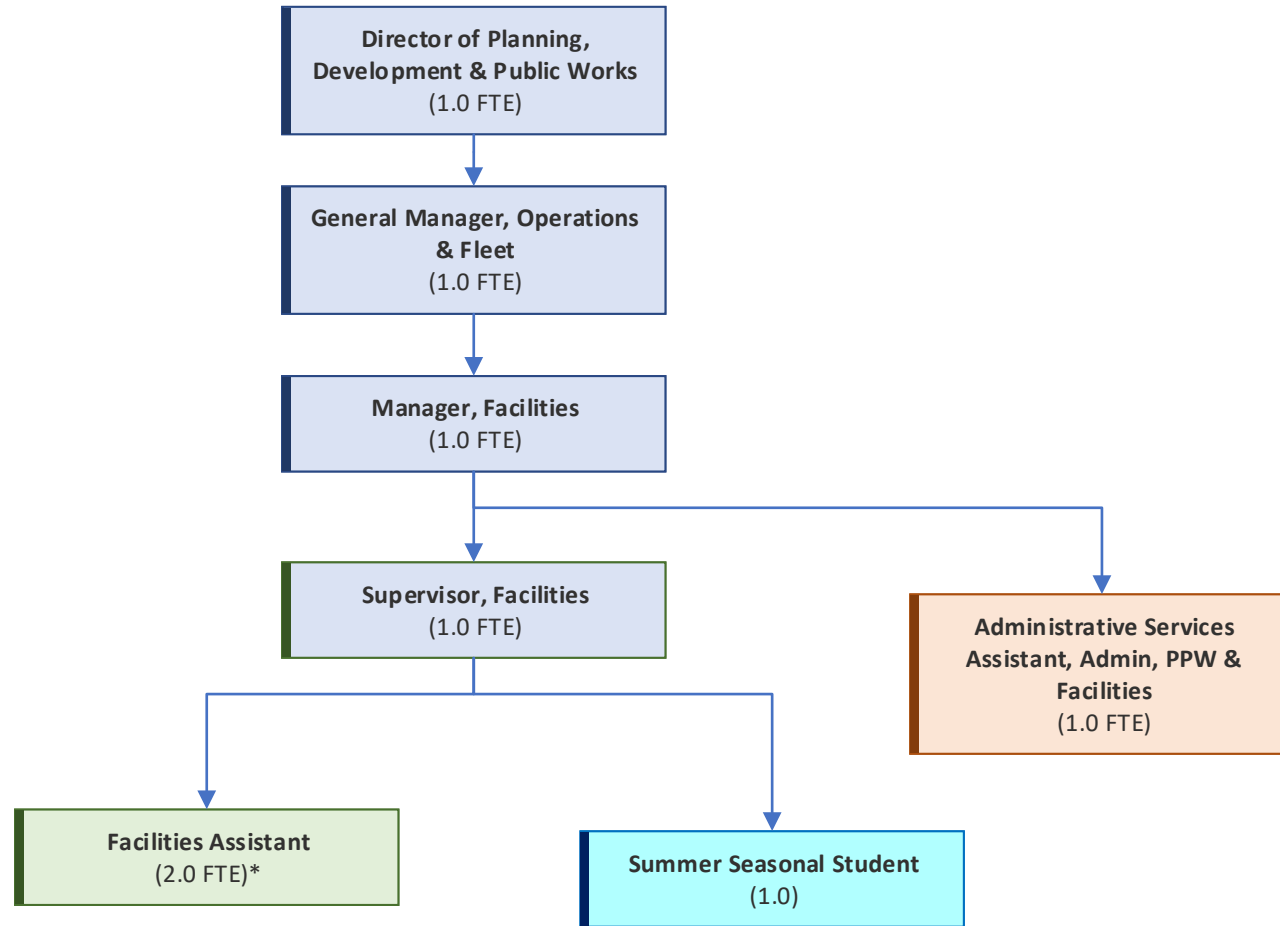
Director of Planning, Development & Public Works
(1.0 FTE)

General Manager, Operations & Fleet
(1.0 FTE)

Manager, Facilities
(1.0 FTE)

Supervisor, Facilities
(1.0 FTE)

Administrative Services Assistant, Admin, PPW & Facilities
(1.0 FTE)

Facilities Assistant
(2.0 FTE)*

Summer Seasonal Student
(1.0)